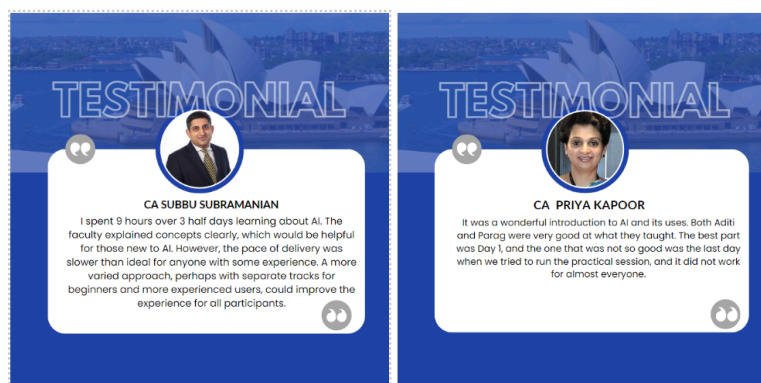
TESTIMONIAL

CA SUBBU SUBRAMANIAN

I spent 9 hours over 3 half days learning about AI. The faculty explained concepts clearly, which would be helpful for those new to AI. However, the pace of delivery was slower than ideal for anyone with some experience. A more varied approach, perhaps with separate tracks for beginners and more experienced users, could improve the experience for all participants.

TESTIMONIAL

CA PRIYA KAPOOR

It was a wonderful introduction to AI and its uses. Both Aditi and Parag were very good at what they taught. The best part was Day 1, and the one that was not so good was the last day when we tried to run the practical session, and it did not work for almost everyone.